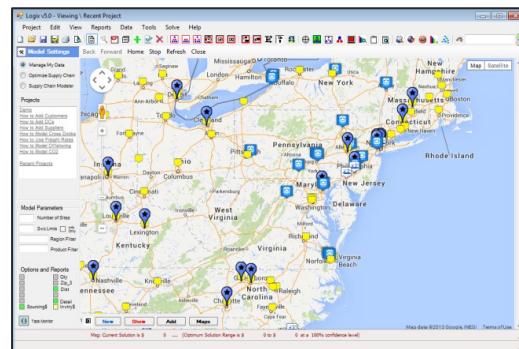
Logix v5.0 - Viewing \ Recent Project

Project Edit View Reports Data Tools Solve Help

Model Settings

Back Forward Home Stop Refresh Close

Map Satellite

Manage My Data
Optimize Supply Chain
Supply Chain Modeler

Projects

Demo
How to Add Customers
How to Add DCs
How to Add Suppliers
How to Model Cross Docks
How to Use Freight Rates
How to Model Offshoring
How to Model CO2

Recent Projects

Model Parameters

Number of Sites
Svc Limit
Region Filter
Product Filter

Options and Reports

Qty
Zip_5
Dist
Deal
Sourcing
Levels

Task Monitor

New Show Add Maps

Map: Current Solution is $ 0 ... (Optimum Solution Range is $ 0 to $ 0 at a 100% confidence level)

New Hampshire
Massachusetts
Boston
Connecticut
Hartford
Providence
Rhode Island
New Haven
New York
New Jersey
Pennsylvania
Delaware
Maryland
Virginia
Virginia Beach
West Virginia
North Carolina
Charlotte
Ohio
Columbus
Cleveland
Indiana
Cincinnati
Kentucky
Lexington
Nashville
ennessee
Detroit
Ann Arbor
Toledo
Saginaw
Fort Wayne
hicago
Map data ©2013 Google, INEGI Terms of Use